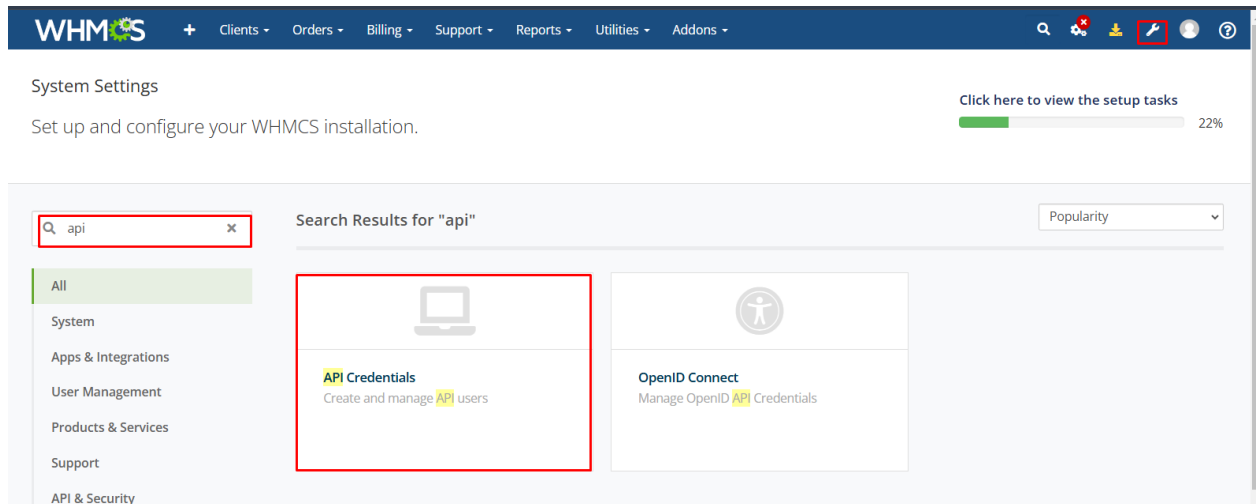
WHMCS + Clients ▾ Orders ▾ Billing ▾ Support ▾ Reports ▾ Utilities ▾ Addons ▾

System Settings

Set up and configure your WHMCS installation.

Click here to view the setup tasks

22%

api ×

Search Results for "api"

Popularity

All
System
Apps & Integrations
User Management
Products & Services
Support
API & Security

API Credentials
Create and manage API users

OpenID Connect
Manage OpenID API Credentials